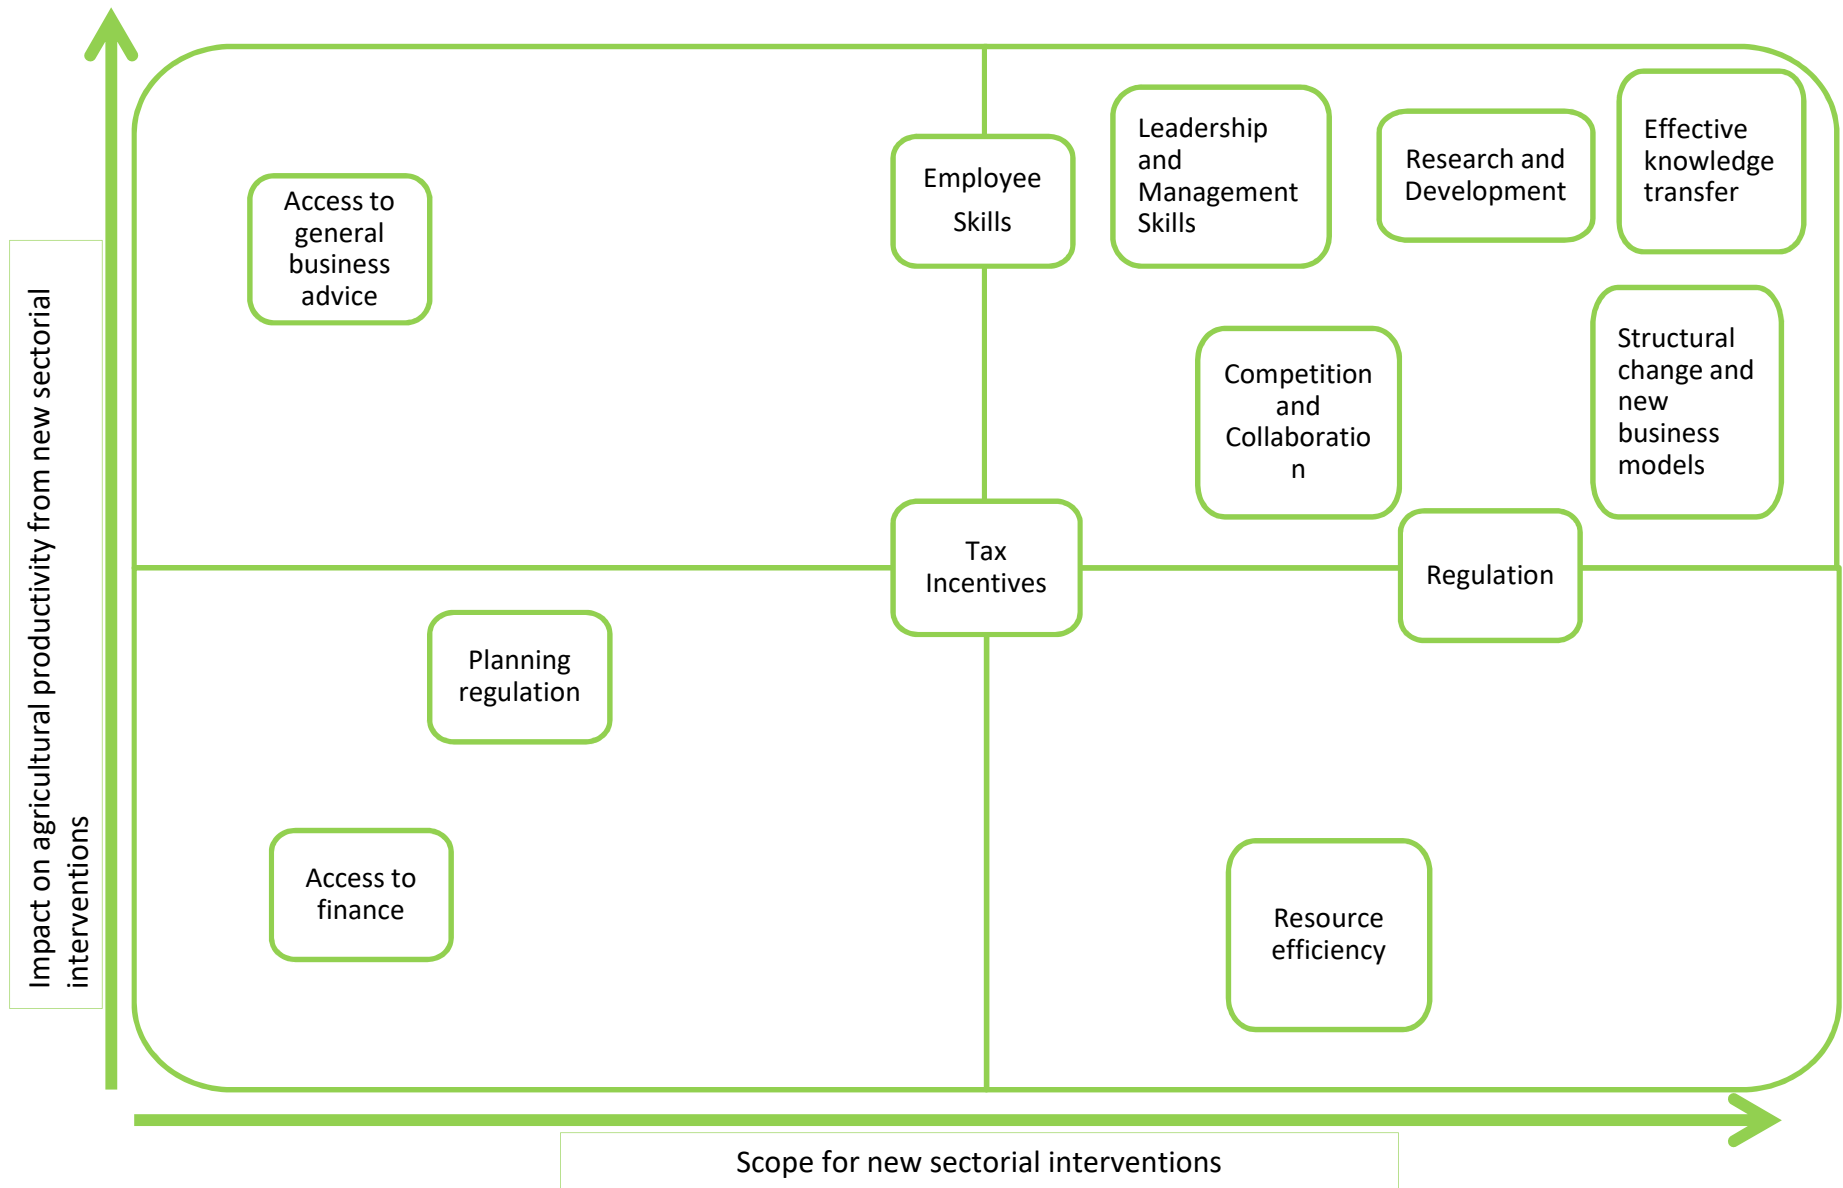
Impact on agricultural productivity from new sectorial interventions

Access to general business advice

Employee Skills

Leadership and Management Skills

Research and Development

Effective knowledge transfer

Competition and Collaboratio n

Structural change and new business models

Tax Incentives

Regulation

Planning regulation

Access to finance

Resource efficiency

Scope for new sectorial interventions